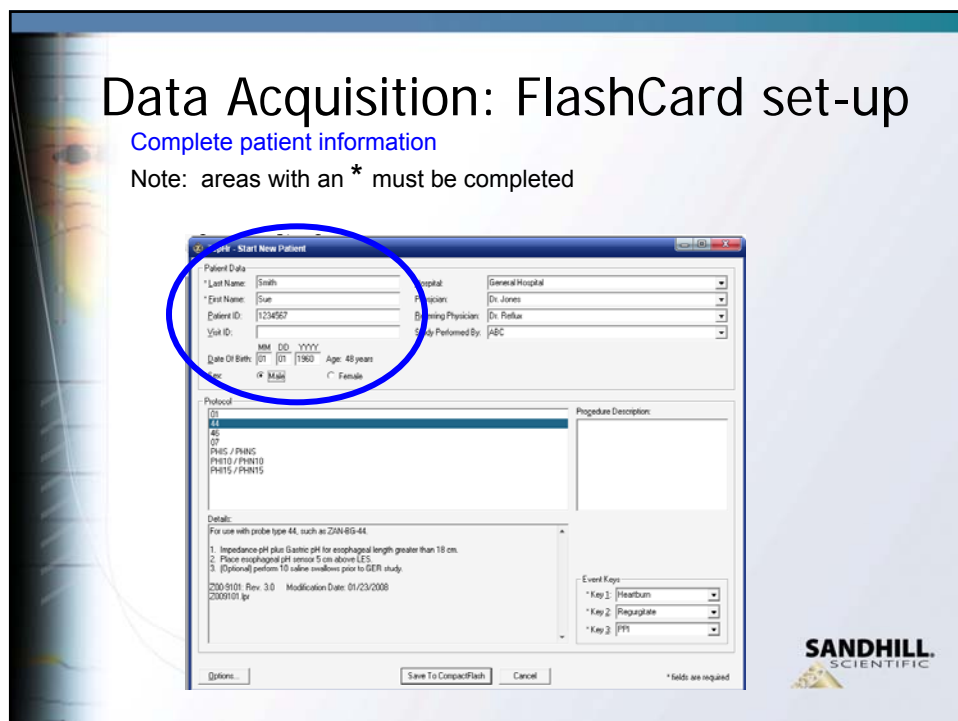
Data Acquisition: FlashCard set-up

Complete patient information

Note: areas with an * must be completed

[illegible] - Start New Patient

Patient Data

* Last Name: Smith

* First Name: Sue

Patient ID: 1234567

Visit ID:

MM DD YYYY

Date Of Birth: 01 01 1960 Age: 48 years

Sex: Male Female

Hospital: General Hospital

Physician: Dr. Jones

Referring Physician: Dr. Reflux

Study Performed By: ABC

Protocol

01
44
45
07
PHI5 / PHN5
PHI10 / PHN10
PHI15 / PHN15

Procedure Description:

Details:

For use with probe type 44, such as ZAN-BG-44.

1. Impedance-pH plus Gastric pH for esophageal length greater than 18 cm.
2. Place esophageal pH sensor 5 cm above LES.
3. (Optional) perform 10 saline swallows prior to GER study.

Z00-9101 Rev. 3.0 Modification Date: 01/23/2008
Z009101.lpr

Event Keys

* Key 1: Heartburn

* Key 2: Regurgitate

* Key 3: PPI

Options...

Save To CompactFlash

Cancel

* fields are required

SANDHILL.
SCIENTIFIC